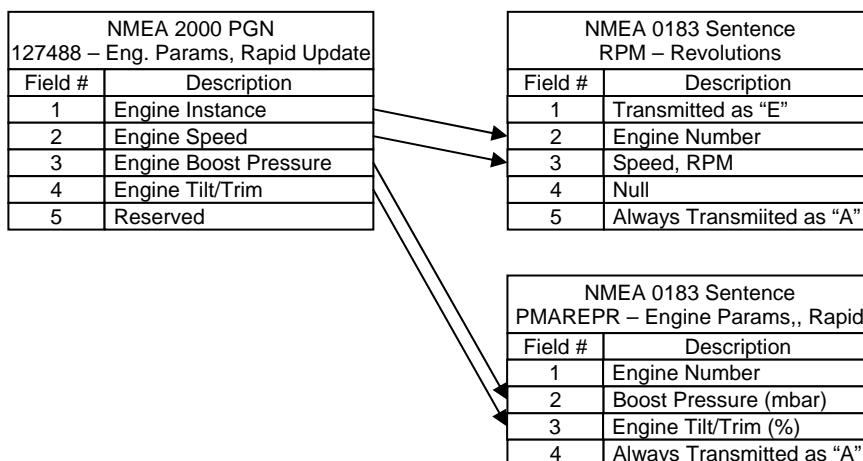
NMEA 2000 PGN
127488 – Eng. Params, Rapid Update

| Field # | Description |
|---|---|
| 1 | Engine Instance |
| 2 | Engine Speed |
| 3 | Engine Boost Pressure |
| 4 | Engine Tilt/Trim |
| 5 | Reserved |

NMEA 0183 Sentence
RPM – Revolutions

| Field # | Description |
|---|---|
| 1 | Transmitted as "E" |
| 2 | Engine Number |
| 3 | Speed, RPM |
| 4 | Null |
| 5 | Always Transmiited as "A" |

NMEA 0183 Sentence
PMAREPR – Engine Params,, Rapid

| Field # | Description |
|---|---|
| 1 | Engine Number |
| 2 | Boost Pressure (mbar) |
| 3 | Engine Tilt/Trim (%) |
| 4 | Always Transmitted as "A" |